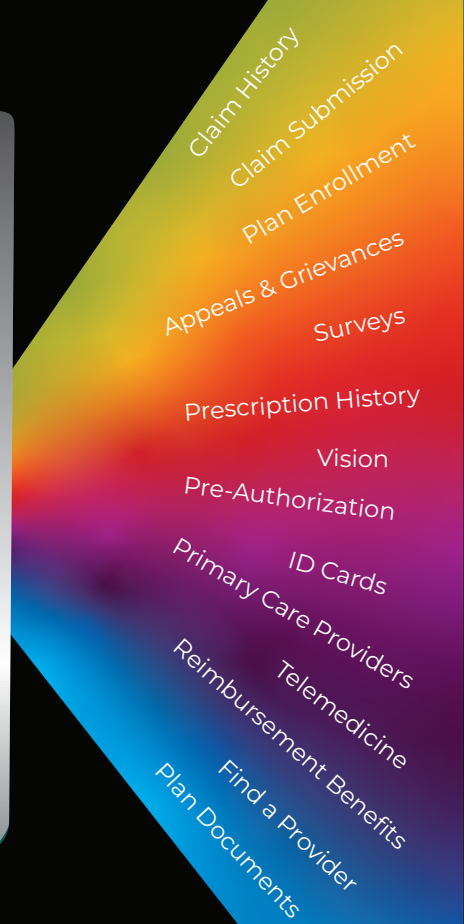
Claim History
Claim Submission
Plan Enrollment
Appeals & Grievances
Surveys
Prescription History
Vision
Pre-Authorization
ID Cards
Primary Care Providers
Telemedicine
Reimbursement Benefits
Find a Provider
Plan Documents